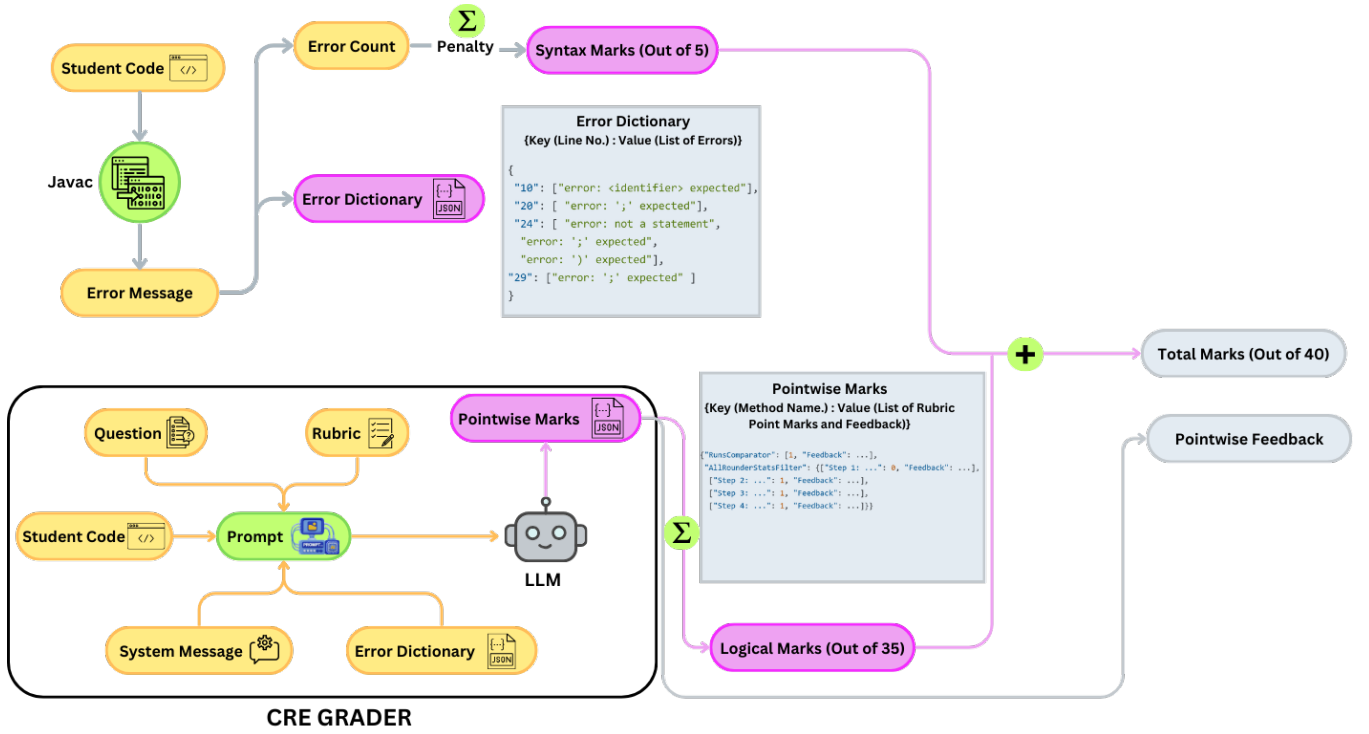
Student Code </>

Javac

Error Message

Error Count

$\Sigma$
Penalty

Syntax Marks (Out of 5)

Error Dictionary JSON

Error Dictionary
{Key (Line No.) : Value (List of Errors)}

{
"10": ["error: <identifier> expected"],
"20": [ "error: ';' expected"],
"24": [ "error: not a statement",
"error: ';' expected",
"error: ')' expected"],
"29": ["error: ';' expected" ]
}

+

Total Marks (Out of 40)

Pointwise Feedback

Pointwise Marks
{Key (Method Name.) : Value (List of Rubric Point Marks and Feedback)}

{"RunsComparator": [1, "Feedback": ...],
"AllRounderStatsFilter": {["Step 1: ...": 0, "Feedback": ...],
["Step 2: ...": 1, "Feedback": ...],
["Step 3: ...": 1, "Feedback": ...],
["Step 4: ...": 1, "Feedback": ...]}}

Question

Rubric

Pointwise Marks JSON

Student Code </>

Prompt

LLM

$\Sigma$

System Message

Error Dictionary JSON

Logical Marks (Out of 35)

CRE GRADER